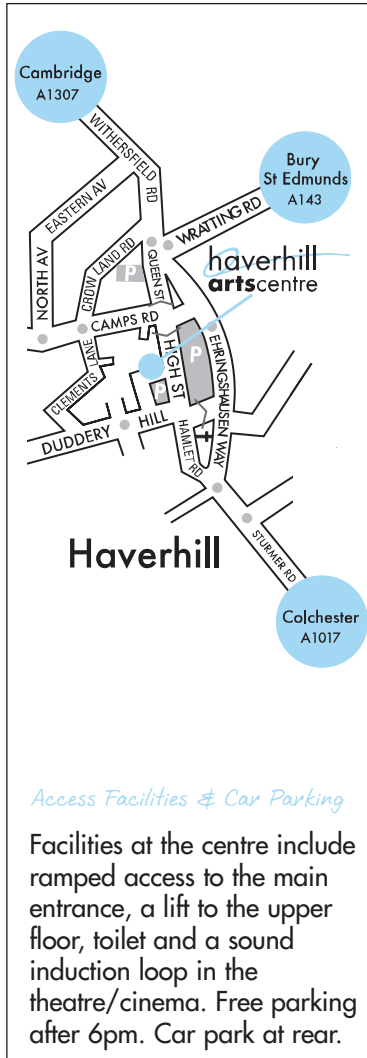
Cambridge
A1307

WITHERSFIELD RD

Bury
St Edmunds
A143

EASTERN AV

WRATTING RD

NORTH AV

CROWLAND RD

QUEEN ST

P

haverhill
artscentre

CAMPS RD

P

CLEMENTS LANE

HIGH ST

P

EHRINGSHAUSEN WAY

DUDDERY

HILL

HAMLET RD

Haverhill

STURMER RD

Colchester
A1017

Access Facilities & Car Parking

Facilities at the centre include ramped access to the main entrance, a lift to the upper floor, toilet and a sound induction loop in the theatre/cinema. Free parking after 6pm. Car park at rear.